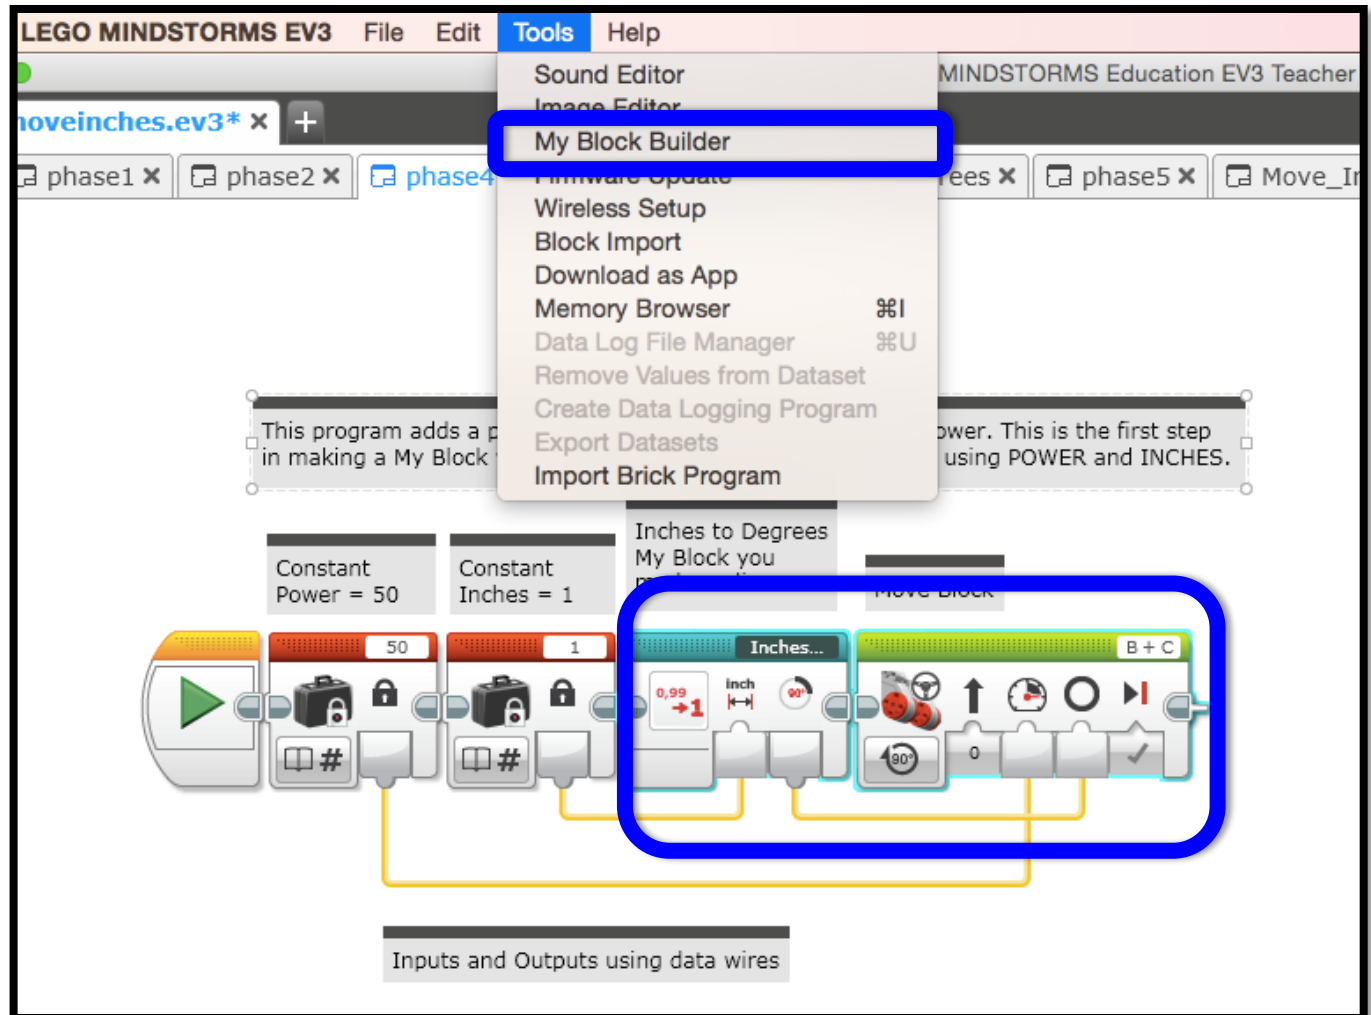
LEGO MINDSTORMS EV3 File Edit Tools Help

MINDSTORMS Education EV3 Teacher

moveinches.ev3* ✕ +

phase1 ✕ phase2 ✕ phase4 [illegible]ees ✕ phase5 ✕ Move_In

Sound Editor
Image Editor
My Block Builder
Firmware Update
Wireless Setup
Block Import
Download as App
Memory Browser ⌘I
Data Log File Manager ⌘U
Remove Values from Dataset
Create Data Logging Program
Export Datasets
Import Brick Program

This program adds a p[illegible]ower. This is the first step in making a My Block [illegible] using POWER and INCHES.

Constant Power = 50

Constant Inches = 1

Inches to Degrees My Block you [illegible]

Move Block

50

1

Inches...

0,99 →1

inch

90°

B + C

90°

0

Inputs and Outputs using data wires